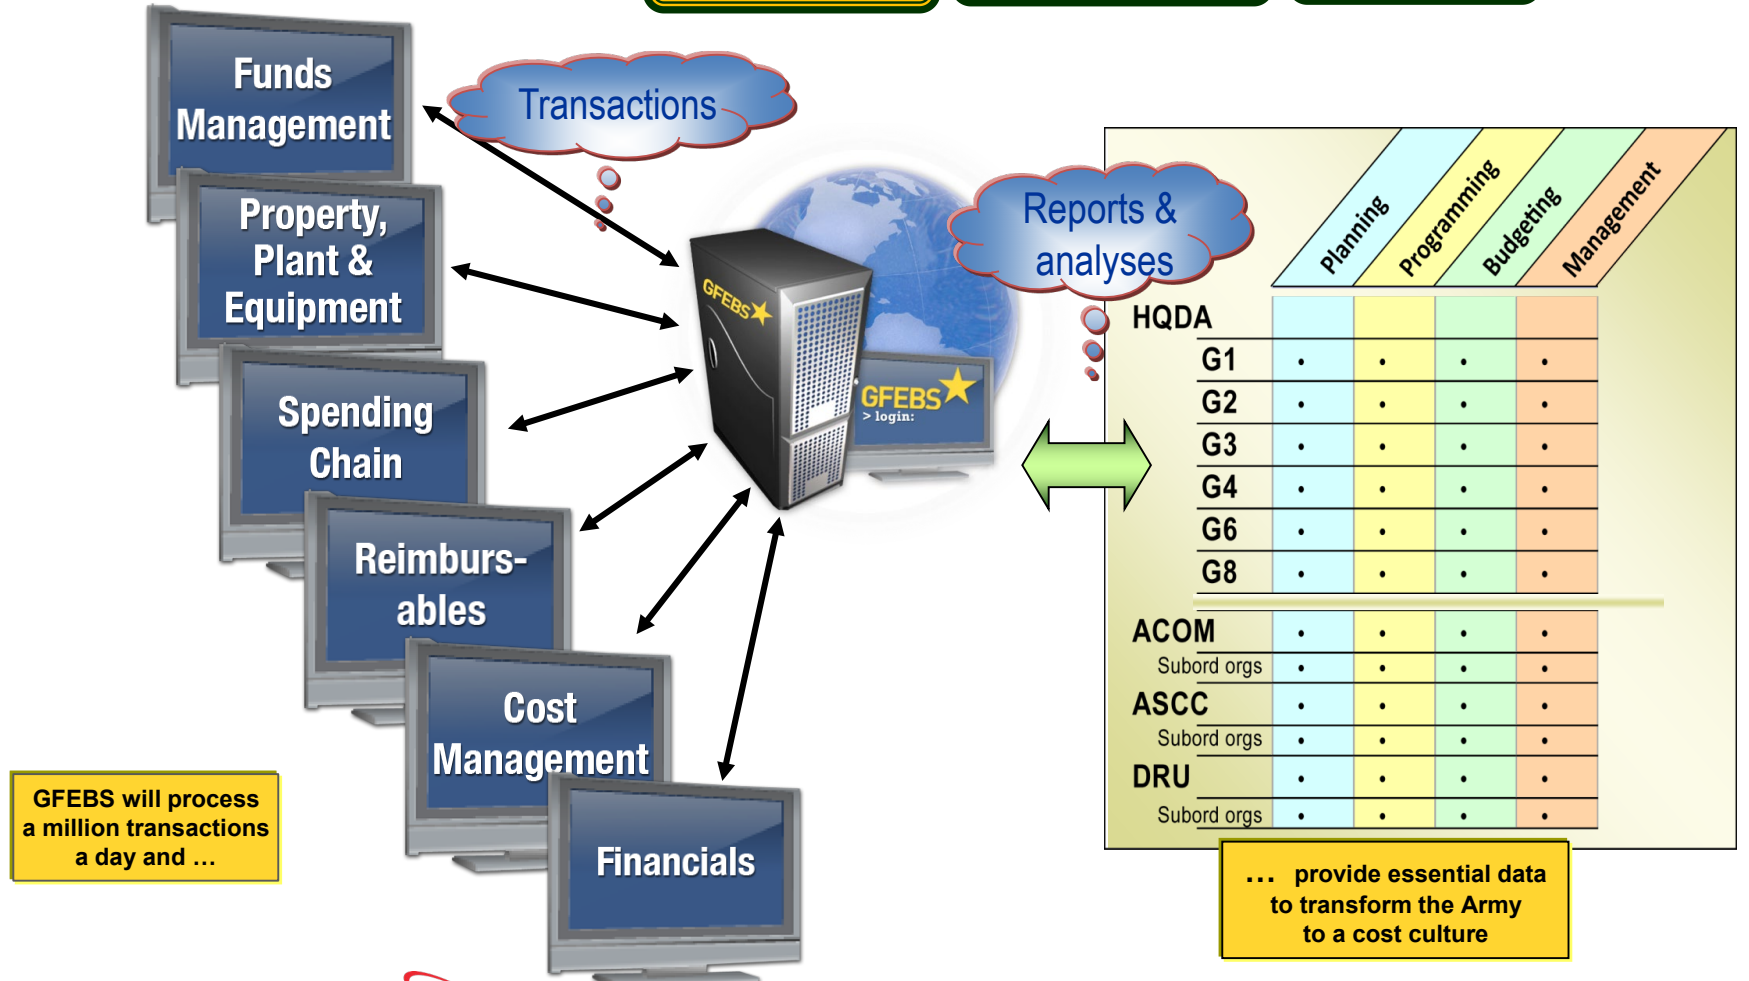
Funds Management

Property, Plant & Equipment

Spending Chain

Reimburs-ables

Cost Management

Financials

Transactions

Reports & analyses

GFEBS

GFEBS
> login:

GFEBS will process a million transactions a day and …

| | Planning | Programming | Budgeting | Management |
|---|---|---|---|---|
| HQDA | | | | |
| G1 | • | • | • | • |
| G2 | • | • | • | • |
| G3 | • | • | • | • |
| G4 | • | • | • | • |
| G6 | • | • | • | • |
| G8 | • | • | • | • |
| ACOM | • | • | • | • |
| Subord orgs | • | • | • | • |
| ASCC | • | • | • | • |
| Subord orgs | • | • | • | • |
| DRU | • | • | • | • |
| Subord orgs | • | • | • | • |

… provide essential data to transform the Army to a cost culture